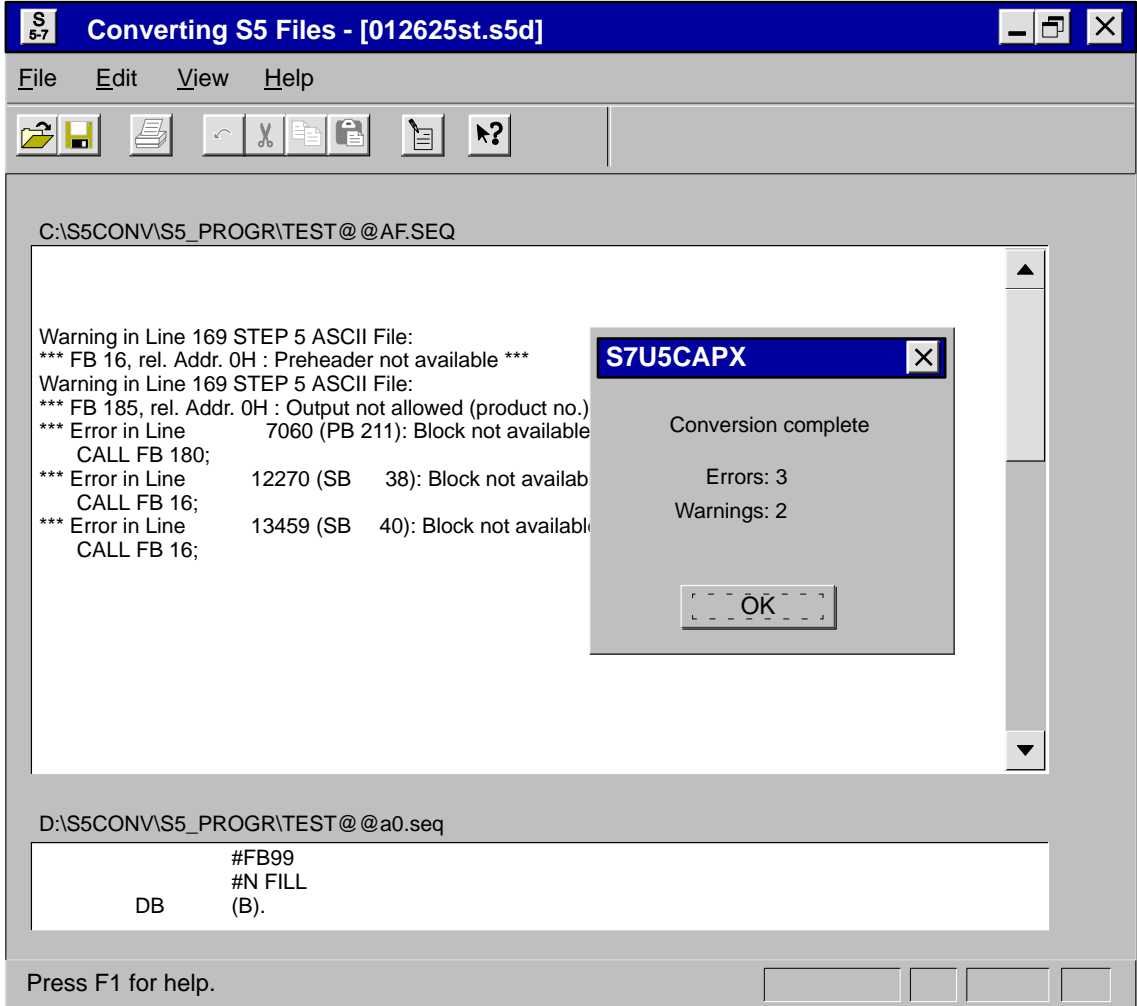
S 5-7 Converting S5 Files - [012625st.s5d]

File Edit View Help

C:\S5CONV\S5_PROGR\TEST@@AF.SEQ

Warning in Line 169 STEP 5 ASCII File:
*** FB 16, rel. Addr. 0H : Preheader not available ***
Warning in Line 169 STEP 5 ASCII File:
*** FB 185, rel. Addr. 0H : Output not allowed (product no.)
*** Error in Line 7060 (PB 211): Block not available
CALL FB 180;
*** Error in Line 12270 (SB 38): Block not availab
CALL FB 16;
*** Error in Line 13459 (SB 40): Block not available
CALL FB 16;

S7U5CAPX

Conversion complete

Errors: 3

Warnings: 2

OK

D:\S5CONV\S5_PROGR\TEST@@a0.seq

#FB99
#N FILL
DB (B).

Press F1 for help.